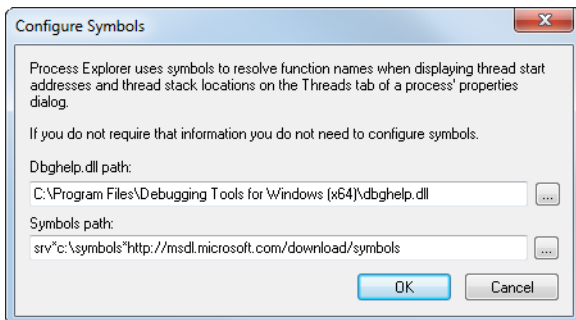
Configure Symbols

Process Explorer uses symbols to resolve function names when displaying thread start addresses and thread stack locations on the Threads tab of a process' properties dialog.

If you do not require that information you do not need to configure symbols.

Dbghelp.dll path:

C:\Program Files\Debugging Tools for Windows (x64)\dbghelp.dll

...

Symbols path:

srv*c:\symbols*http://msdl.microsoft.com/download/symbols

...

OK

Cancel